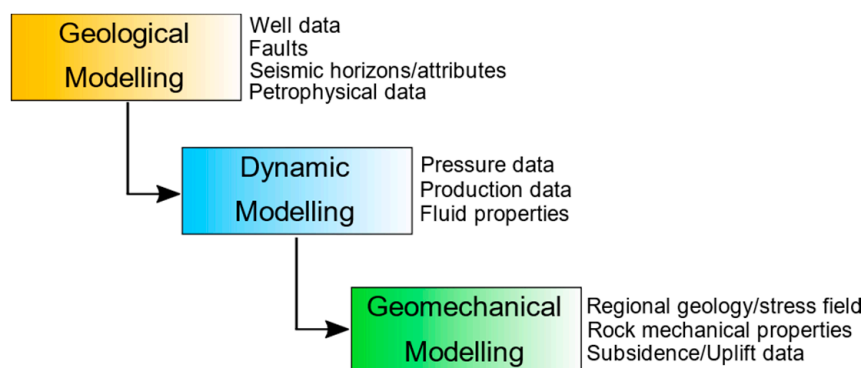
Geological Modelling

Well data
Faults
Seismic horizons/attributes
Petrophysical data

Dynamic Modelling

Pressure data
Production data
Fluid properties

Geomechanical Modelling

Regional geology/stress field
Rock mechanical properties
Subsidence/Uplift data